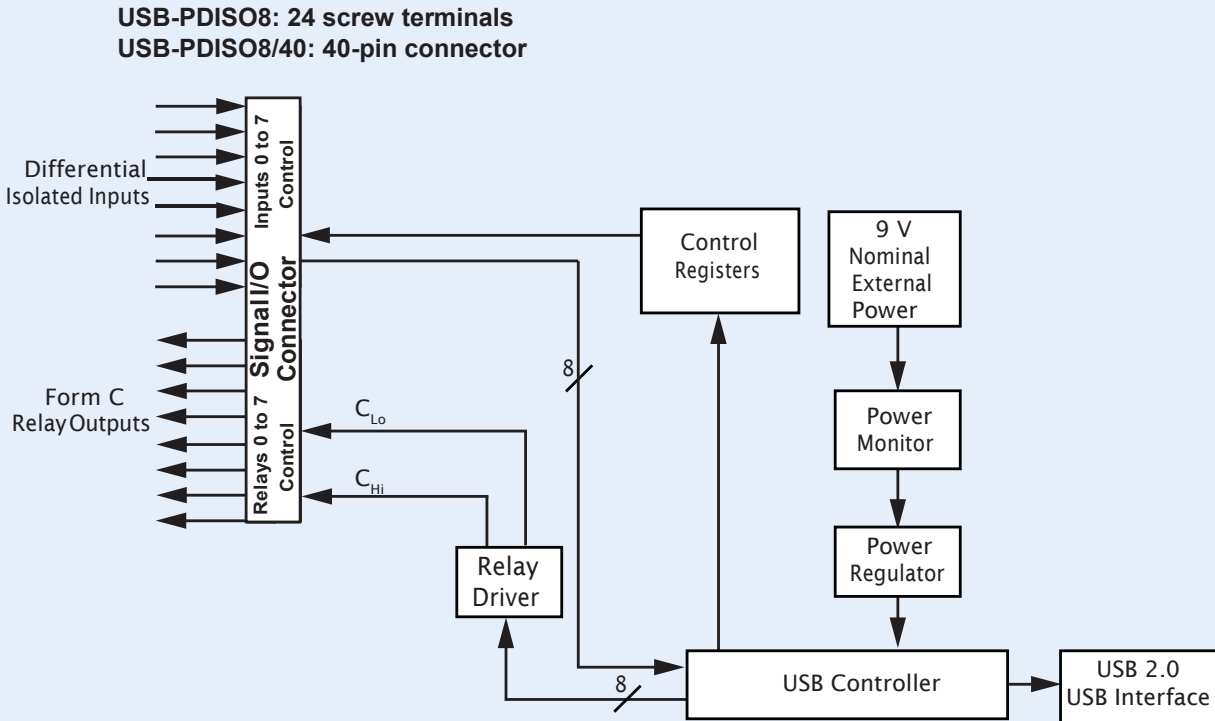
USB-PDISO8: 24 screw terminals
USB-PDISO8/40: 40-pin connector

Differential Isolated Inputs

Inputs 0 to 7 Control

Signal I/O Connector

Relays 0 to 7 Control

Form C Relay Outputs

$C_{Lo}$

$C_{Hi}$

8

Control Registers

9 V Nominal External Power

Power Monitor

Power Regulator

Relay Driver

8

USB Controller

USB 2.0 USB Interface